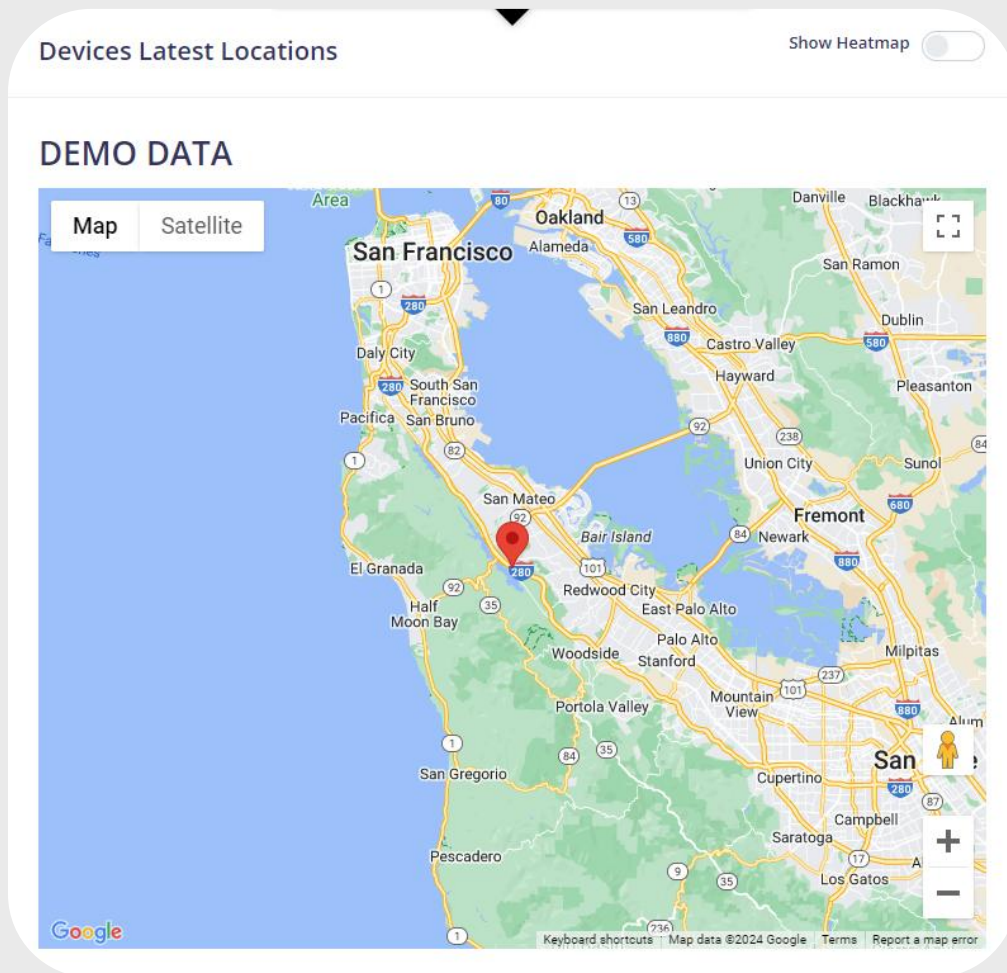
Devices Latest Locations

Show Heatmap

DEMO DATA

Map Satellite

Area
80
Oakland
13
Danville
Blackhawk
Alameda
580
San Francisco
San Ramon
1
280
San Leandro
Dublin
880
580
Daly City
Castro Valley
Hayward
Pleasanton
280
South San Francisco
Pacifica
San Bruno
92
238
82
Union City
Sunol
1
San Mateo
92
680
Fremont
Bair Island
84
Newark
El Granada
280
101
880
92
Redwood City
Half Moon Bay
35
East Palo Alto
Palo Alto
Milpitas
Woodside
Stanford
237
Mountain View
101
Portola Valley
880
1
35
84
San Gregorio
Cupertino
280
87
Campbell
Saratoga
Pescadero
17
9
35
Los Gatos
236
1
Google
Keyboard shortcuts
Map data ©2024 Google
Terms
Report a map error